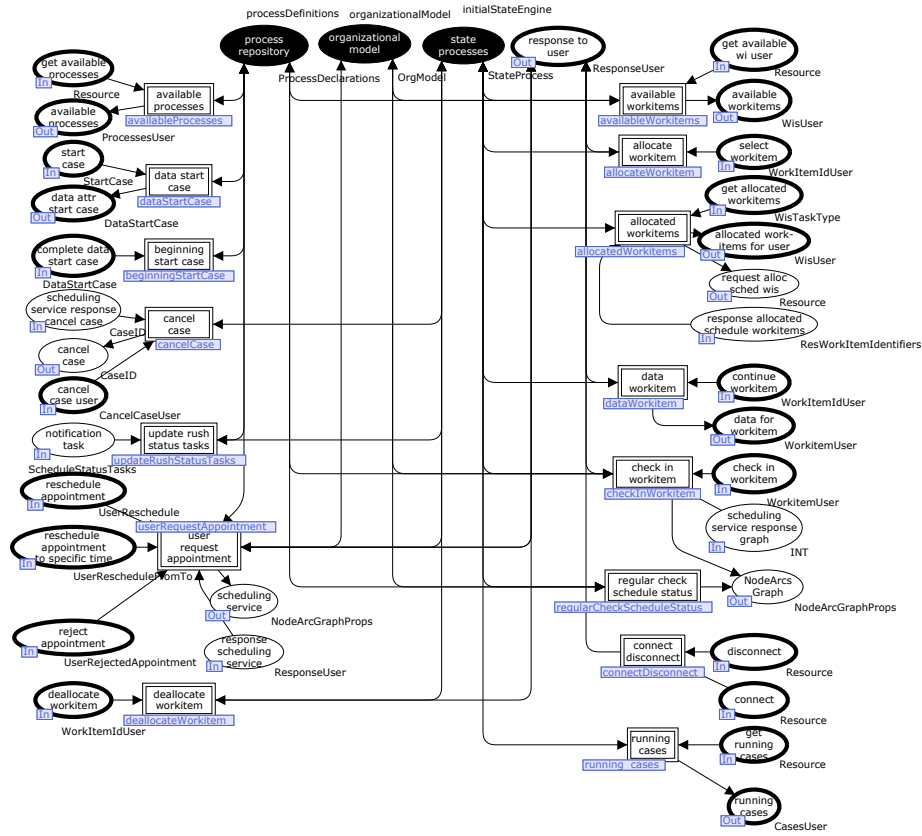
processDefinitions organizationalModel initialStateEngine

process repository

organizational model

state processes

response to user
Out
ResponseUser

ProcessDeclarations OrgModel StateProcess

get available processes
In
Resource

available processes
availableProcesses

available processes
Out
ProcessesUser

start case
In
StartCase

data start case
dataStartCase

data attr start case
Out
DataStartCase

complete data start case
In
DataStartCase

beginning start case
beginningStartCase

scheduling service response cancel case
In
CaseID

cancel case
cancelCase

cancel case
Out
CaseID

cancel case user
In
CancelCaseUser

notification task
In
ScheduleStatusTasks

update rush status tasks
updateRushStatusTasks

reschedule appointment
In
UserReschedule

userRequestAppointment
user request appointment

reschedule appointment to specific time
In
UserRescheduleFromTo

scheduling service
Out
NodeArcGraphProps

reject appointment
In
UserRejectedAppointment

response scheduling service
In
ResponseUser

deallocate workitem
In
WorkItemIdUser

deallocate workitem
deallocateWorkitem

get available wi user
In
Resource

available workitems
availableWorkitems

available workitems
Out
WisUser

allocate workitem
allocateWorkitem

select workitem
In
WorkItemIdUser

get allocated workitems
In
WisTaskType

allocated workitems
allocatedWorkitems

allocated work-items for user
Out
WisUser

request alloc sched wis
Out
Resource

response allocated schedule workitems
In
ResWorkItemIdentifiers

data workitem
dataWorkitem

continue workitem
In
WorkItemIdUser

data for workitem
Out
WorkitemUser

check in workitem
checkInWorkitem

check in workitem
In
WorkitemUser

scheduling service response graph
In
INT

regular check schedule status
regularCheckScheduleStatus

NodeArcs Graph
Out
NodeArcGraphProps

connect disconnect
connectDisconnect

disconnect
In
Resource

connect
In
Resource

running cases
running cases

get running cases
In
Resource

running cases
Out
CasesUser